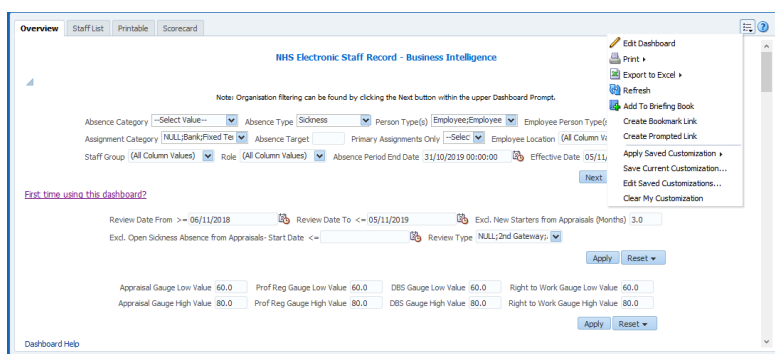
Overview | Staff List | Printable | Scorecard

NHS Electronic Staff Record - Business Intelligence

Note: Organisation filtering can be found by clicking the Next button within the upper Dashboard Prompt.

Absence Category --Select Value-- Absence Type Sickness Person Type(s) Employee;Employee Employee Person Type(s

Assignment Category NULL;Bank;Fixed Ter Absence Target Primary Assignments Only --Selec Employee Location (All Column Valu

Staff Group (All Column Values) Role (All Column Values) Absence Period End Date 31/10/2019 00:00:00 Effective Date 05/11

Next

First time using this dashboard?

Review Date From >= 06/11/2018 Review Date To <= 05/11/2019 Excl. New Starters from Appraisals (Months) 3.0

Excl. Open Sickness Absence from Appraisals- Start Date <= Review Type NULL;2nd Gateway;

Apply Reset

Appraisal Gauge Low Value 60.0 Prof Reg Gauge Low Value 60.0 DBS Gauge Low Value 60.0 Right to Work Gauge Low Value 60.0

Appraisal Gauge High Value 80.0 Prof Reg Gauge High Value 80.0 DBS Gauge High Value 80.0 Right to Work Gauge High Value 80.0

Apply Reset

Dashboard Help

Edit Dashboard
Print
Export to Excel
Refresh
Add To Briefing Book
Create Bookmark Link
Create Prompted Link
Apply Saved Customization
Save Current Customization...
Edit Saved Customizations...
Clear My Customization